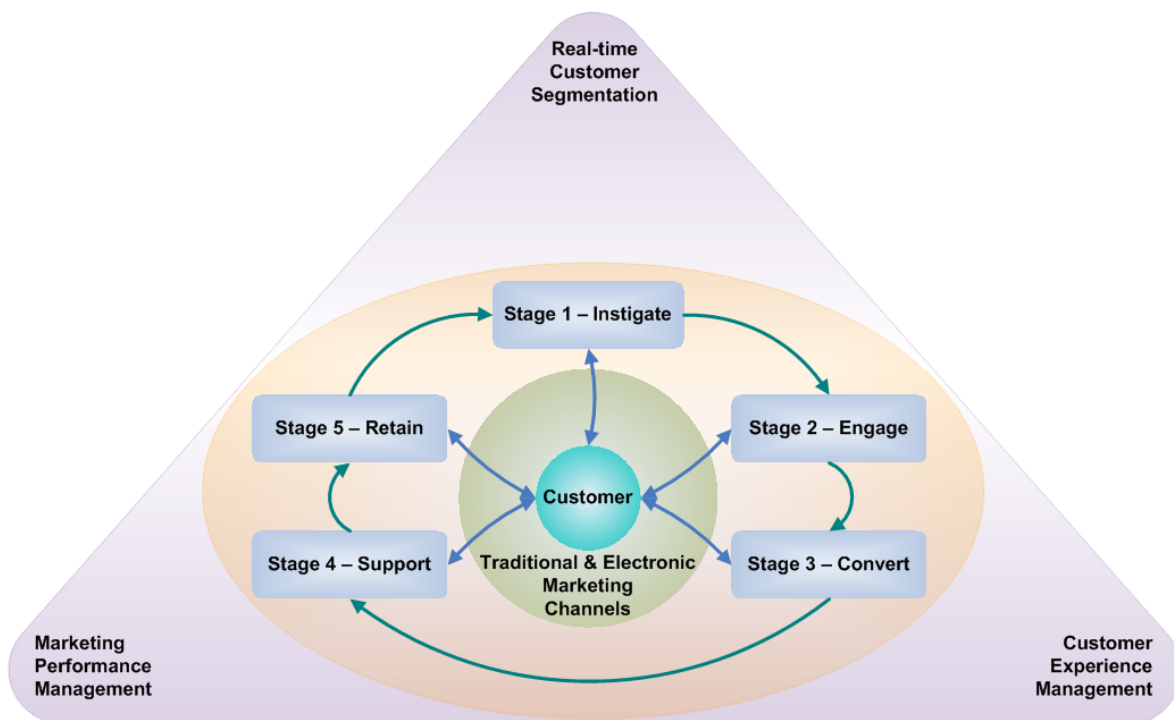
Real-time Customer Segmentation

Stage 1 – Instigate

Stage 5 – Retain

Stage 2 – Engage

Customer

Stage 4 – Support

Traditional & Electronic Marketing Channels

Stage 3 – Convert

Marketing Performance Management

Customer Experience Management